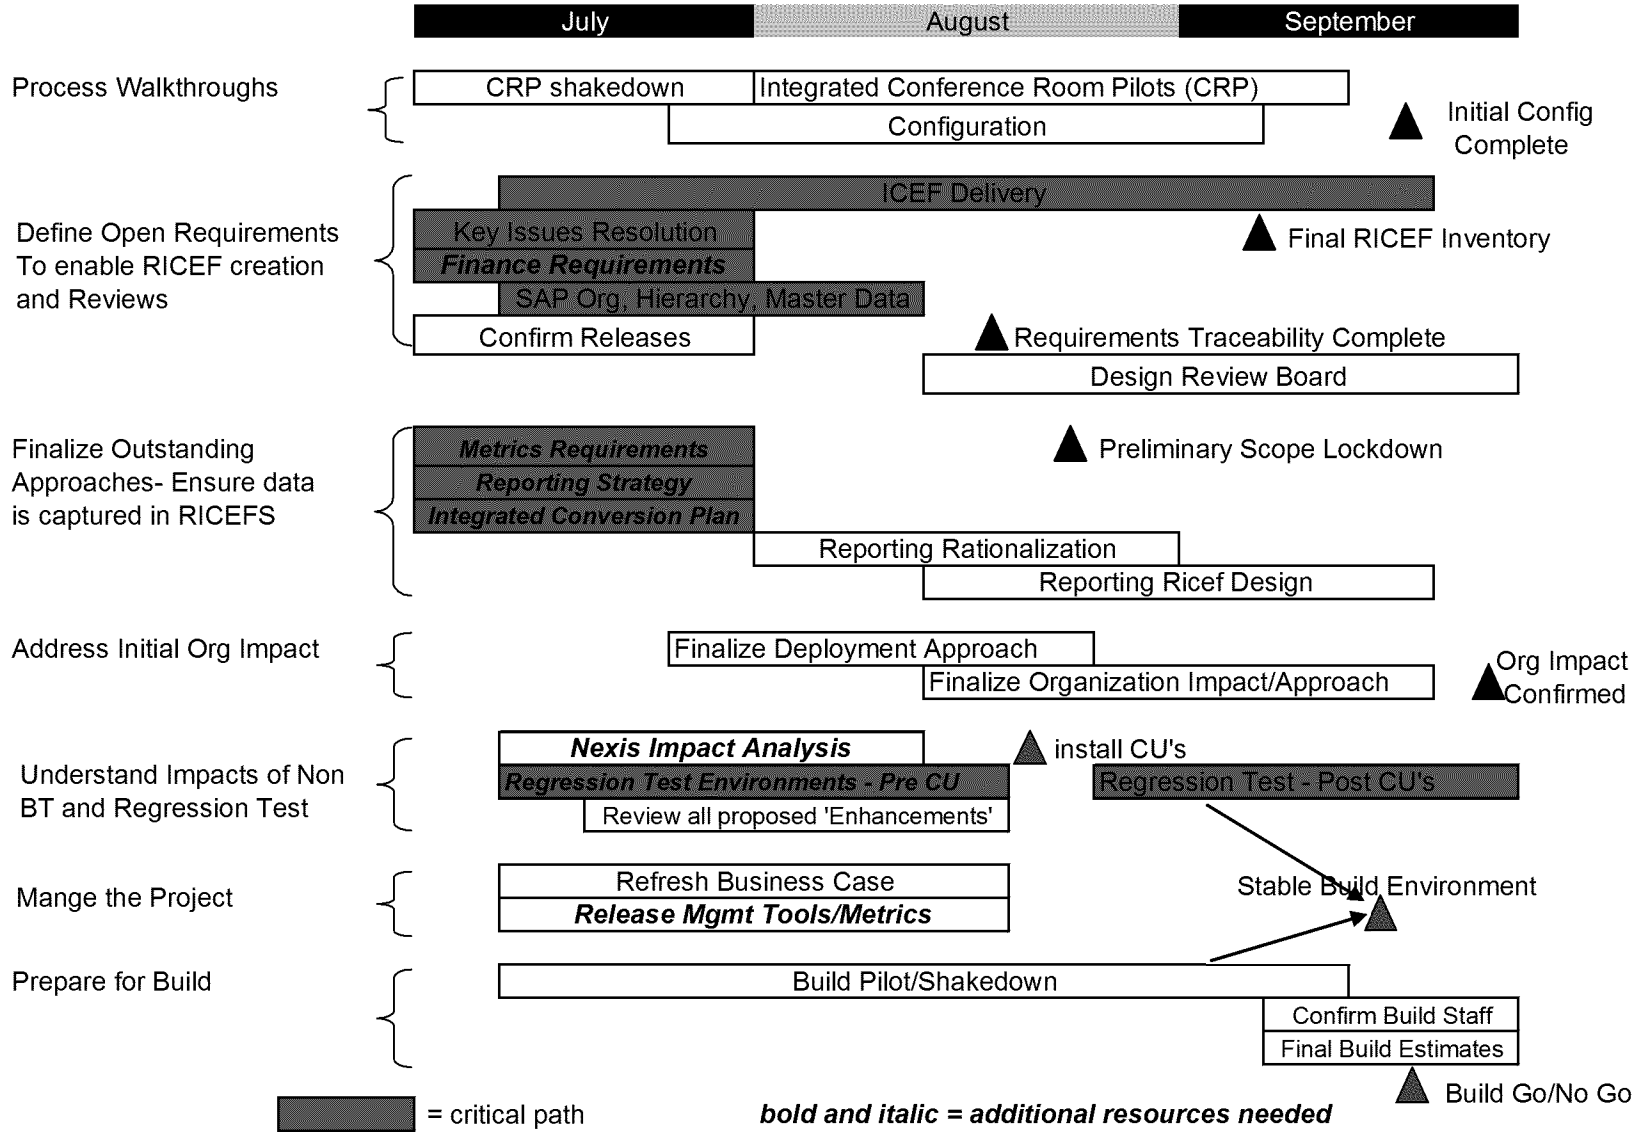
July | August | September

Process Walkthroughs

CRP shakedown | Integrated Conference Room Pilots (CRP)

Configuration

Initial Config Complete

Define Open Requirements To enable RICEF creation and Reviews

ICEF Delivery

Key Issues Resolution

***Finance Requirements***

Final RICEF Inventory

SAP Org, Hierarchy, Master Data

Confirm Releases

Requirements Traceability Complete

Design Review Board

Finalize Outstanding Approaches- Ensure data is captured in RICEFS

***Metrics Requirements***

***Reporting Strategy***

***Integrated Conversion Plan***

Preliminary Scope Lockdown

Reporting Rationalization

Reporting Ricef Design

Address Initial Org Impact

Finalize Deployment Approach

Finalize Organization Impact/Approach

Org Impact Confirmed

Understand Impacts of Non BT and Regression Test

***Nexis Impact Analysis***

install CU's

***Regression Test Environments - Pre CU***

Regression Test - Post CU's

Review all proposed 'Enhancements'

Mange the Project

Refresh Business Case

***Release Mgmt Tools/Metrics***

Stable Build Environment

Prepare for Build

Build Pilot/Shakedown

Confirm Build Staff

Final Build Estimates

Build Go/No Go

= critical path

***bold and italic = additional resources needed***